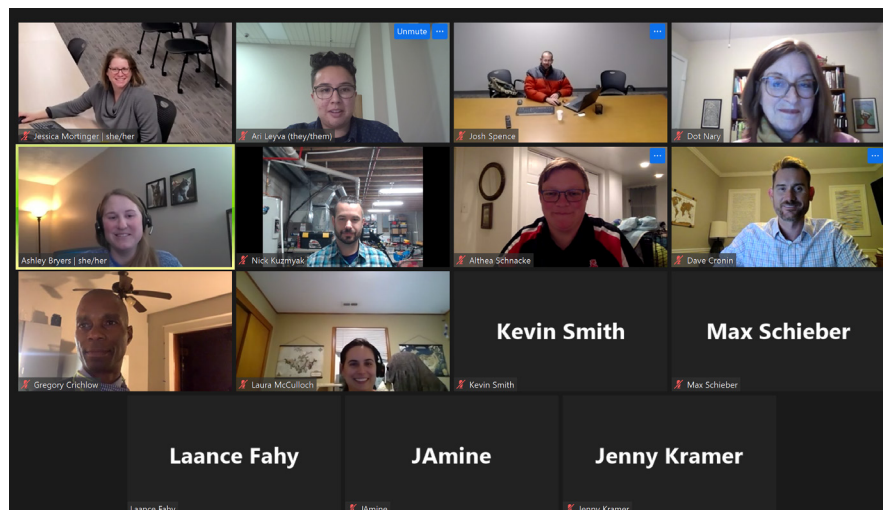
Jessica Mortinger | she/her

Unmute

Ari Leyva (they/them)

Josh Spence

Dot Nary

Ashley Bryers | she/her

Nick Kuzmyak

Althea Schnacke

Dave Cronin

Gregory Crichlow

Laura McCulloch

Kevin Smith

Kevin Smith

Max Schieber

Max Schieber

Laance Fahy

Laance Fahy

JAmine

JAmine

Jenny Kramer

Jenny Kramer